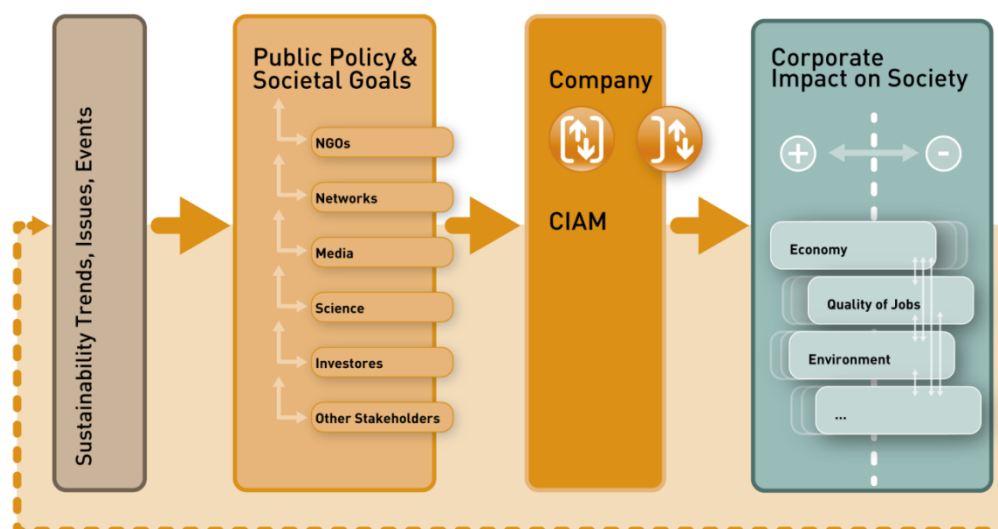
Sustainability Trends, Issues, Events

Public Policy & Societal Goals

NGOs

Networks

Media

Science

Investores

Other Stakeholders

Company

CIAM

Corporate Impact on Society

+

-

Economy

Quality of Jobs

Environment

...